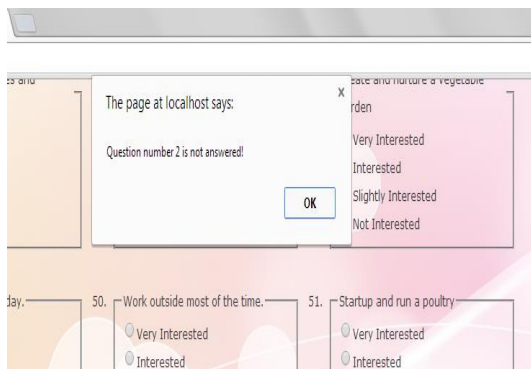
es and

The page at localhost says:

x

Question number 2 is not answered!

OK

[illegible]eate and nurture a vegetable
rden

Very Interested
Interested
Slightly Interested
Not Interested

day.

50. Work outside most of the time.
Very Interested
Interested

51. Startup and run a poultry
Very Interested
Interested